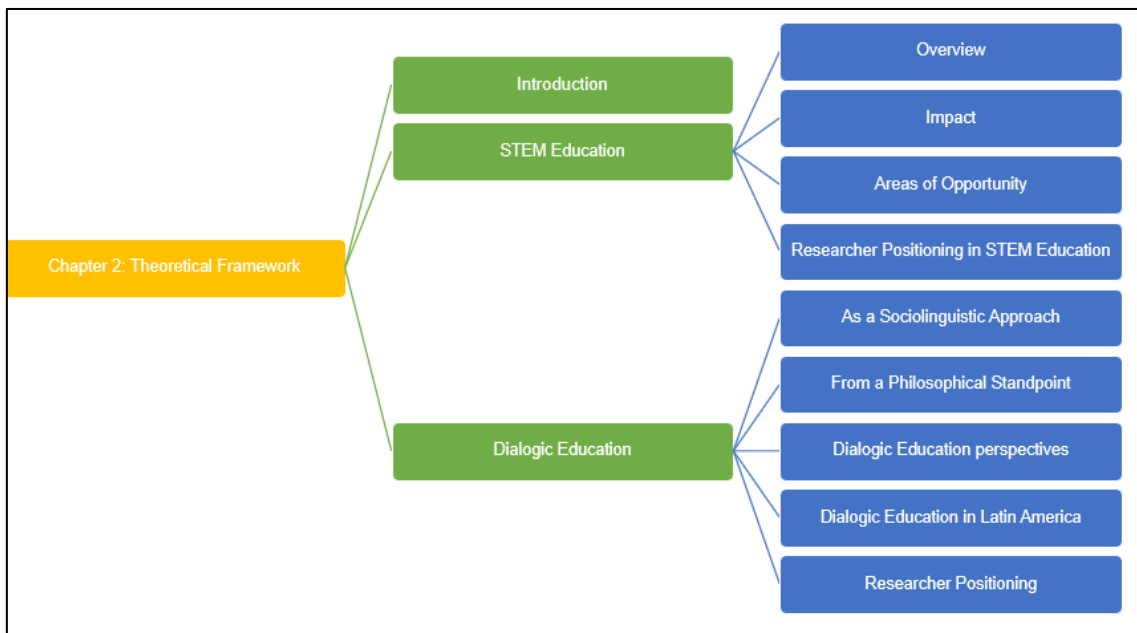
Chapter 2: Theoretical Framework

Introduction

STEM Education

Overview

Impact

Areas of Opportunity

Researcher Positioning in STEM Education

Dialogic Education

As a Sociolinguistic Approach

From a Philosophical Standpoint

Dialogic Education perspectives

Dialogic Education in Latin America

Researcher Positioning